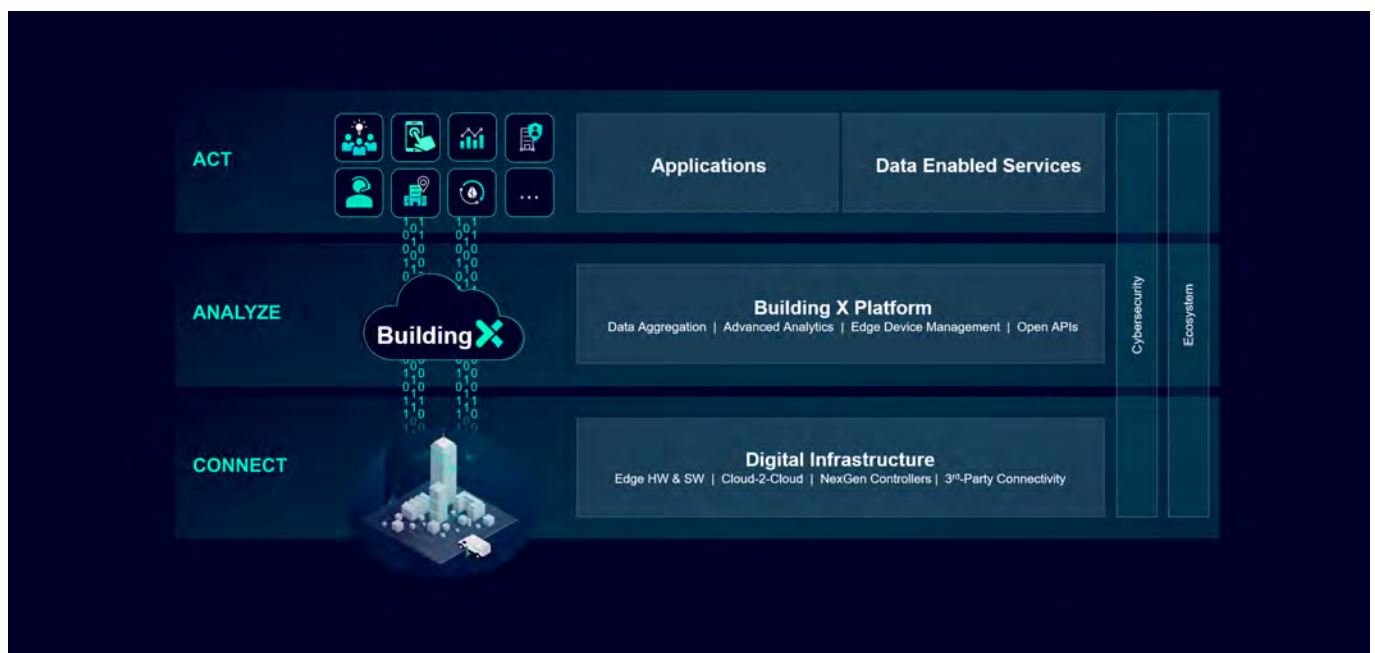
ACT

...

Applications

Data Enabled Services

ANALYZE

Building X

Building X Platform

Data Aggregation | Advanced Analytics | Edge Device Management | Open APIs

CONNECT

Digital Infrastructure

Edge HW & SW | Cloud-2-Cloud | NexGen Controllers | 3$^{rd}$-Party Connectivity

Cybersecurity

Ecosystem